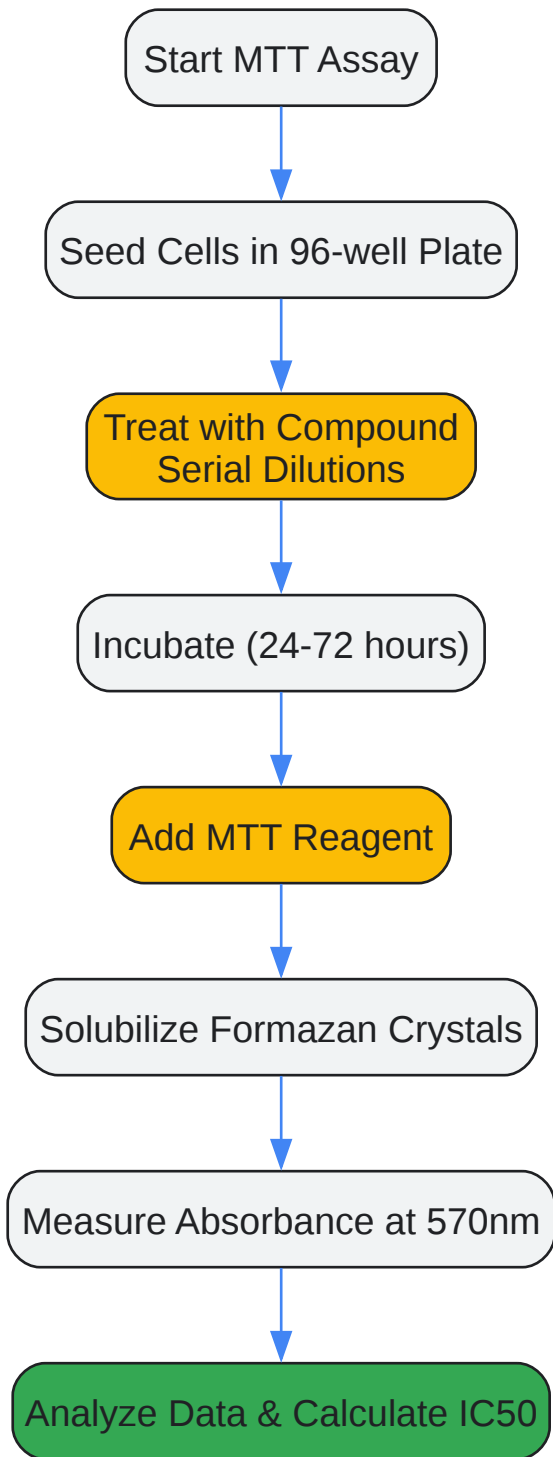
Start MTT Assay

Seed Cells in 96-well Plate

Treat with Compound Serial Dilutions

Incubate (24-72 hours)

Add MTT Reagent

Solubilize Formazan Crystals

Measure Absorbance at 570nm

Analyze Data & Calculate IC50